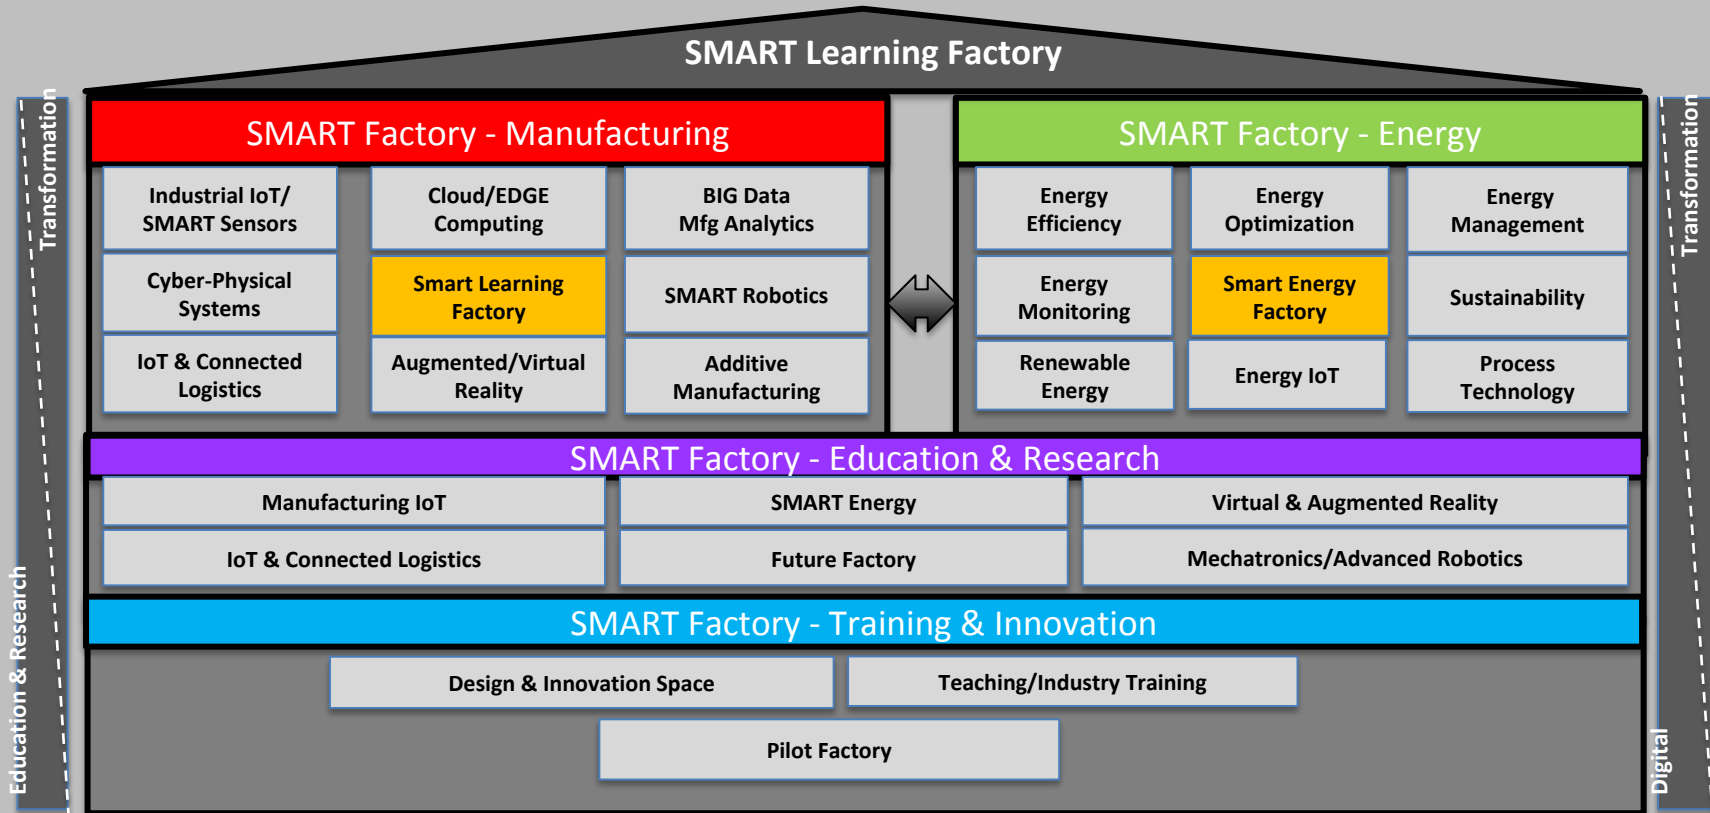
SMART Learning Factory

Education & Research Transformation

SMART Factory - Manufacturing

Industrial IoT/ SMART Sensors

Cloud/EDGE Computing

BIG Data Mfg Analytics

Cyber-Physical Systems

Smart Learning Factory

SMART Robotics

IoT & Connected Logistics

Augmented/Virtual Reality

Additive Manufacturing

SMART Factory - Energy

Energy Efficiency

Energy Optimization

Energy Management

Energy Monitoring

Smart Energy Factory

Sustainability

Renewable Energy

Energy IoT

Process Technology

Digital Transformation

SMART Factory - Education & Research

Manufacturing IoT

SMART Energy

Virtual & Augmented Reality

IoT & Connected Logistics

Future Factory

Mechatronics/Advanced Robotics

SMART Factory - Training & Innovation

Design & Innovation Space

Teaching/Industry Training

Pilot Factory